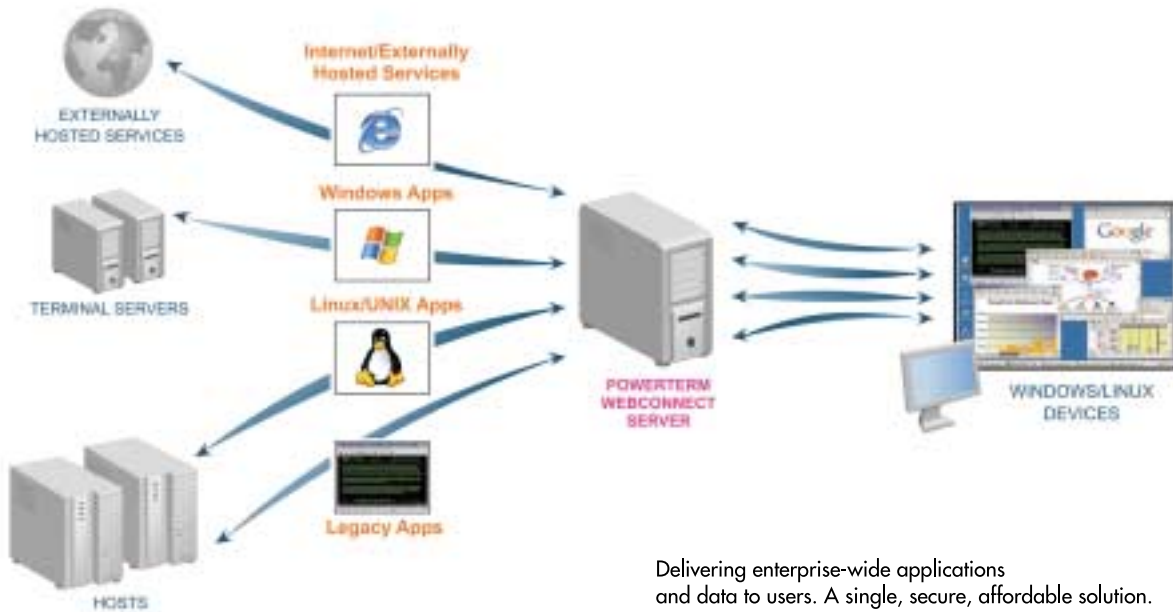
EXTERNALLY HOSTED SERVICES

Internet/Externally Hosted Services

Windows Apps

TERMINAL SERVERS

Linux/UNIX Apps

POWERTERM WEBCONNECT SERVER

Google

WINDOWS/LINUX DEVICES

Legacy Apps

HOSTS

Delivering enterprise-wide applications and data to users. A single, secure, affordable solution.